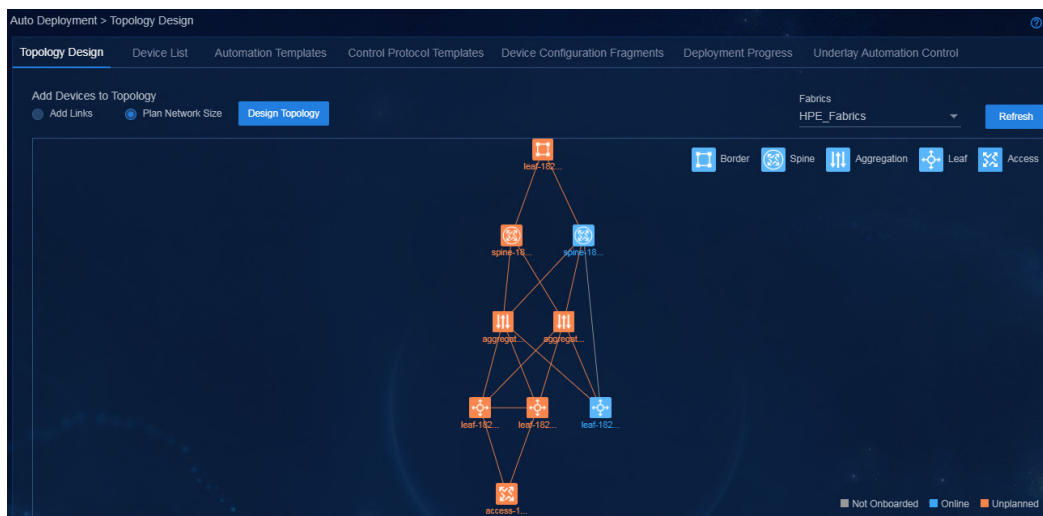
Auto Deployment > Topology Design

Topology Design Device List Automation Templates Control Protocol Templates Device Configuration Fragments Deployment Progress Underlay Automation Control

Add Devices to Topology
Add Links Plan Network Size Design Topology

Fabrics
HPE_Fabrics
Refresh

Border Spine Aggregation Leaf Access

leaf-182...
spine-18... spine-18...
aggregat... aggregat...
leaf-182... leaf-182... leaf-182...
access-1...

Not Onboarded Online Unplanned